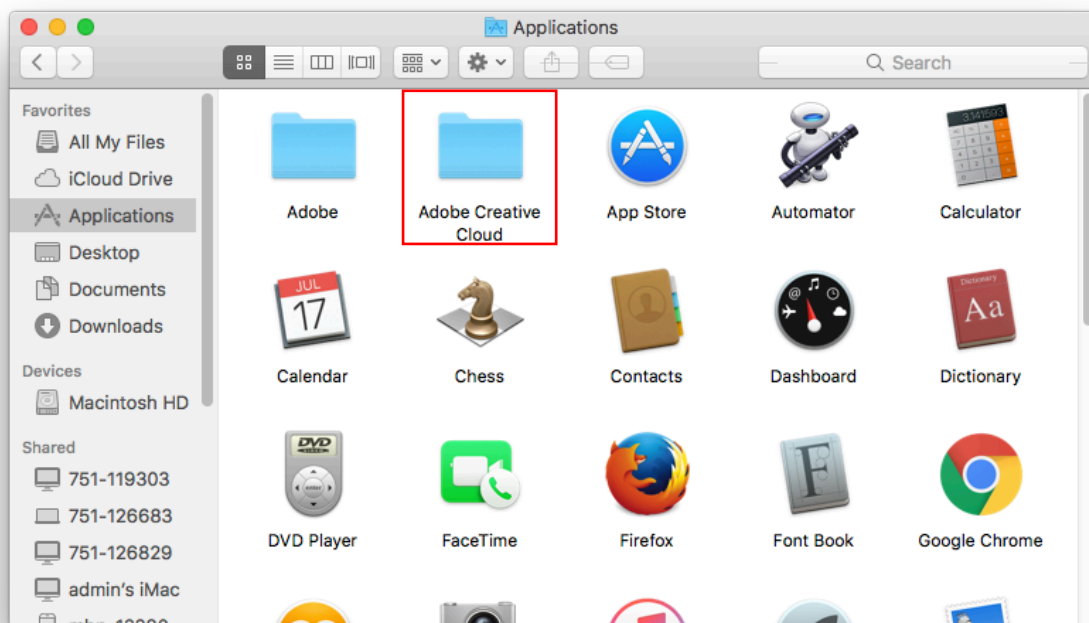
Applications

Search

Favorites
All My Files
iCloud Drive
Applications
Desktop
Documents
Downloads

Devices
Macintosh HD

Shared
751-119303
751-126683
751-126829
admin's iMac
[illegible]

Adobe
Adobe Creative Cloud
App Store
Automator
Calculator
JUL 17
Calendar
Chess
Contacts
Dashboard
Dictionary
Aa
DVD
DVD Player
FaceTime
Firefox
F
Font Book
Google Chrome